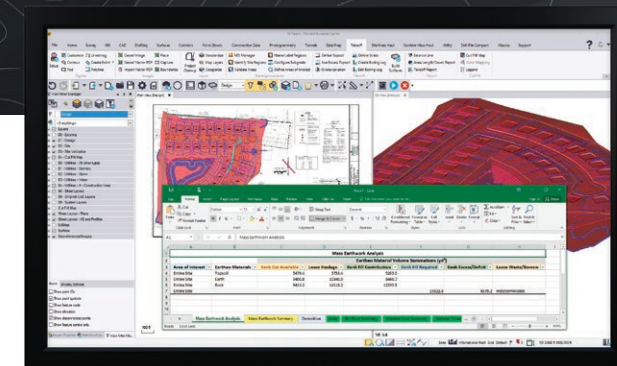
Mass Earthwork Analysis

Earthen Material Volume Summations (yd³)

| Area of Interest | Earthen Materials | Bank Cut Available | Loose Haulage | Bank Fill Contribution | Bank Fill Required | Bank Excess/Deficit | Loose Waste/Borrow |
|---|---|---|---|---|---|---|---|
| Entire Site | Topsoil | 5479.1 | 3793.6 | 5203.2 | | | |
| Entire Site | Earth | 14051.0 | 16366.9 | 9460.7 | | | |
| Entire Site | Rock | 9612.5 | 11618.3 | 11999.9 | | | |
| Entire Site | | | | | 15522.8 | 9575.2 | |

Mass Earthwork Analysis
Mass Earthwork Summary
Demolition

Mass Earthwork Analysis